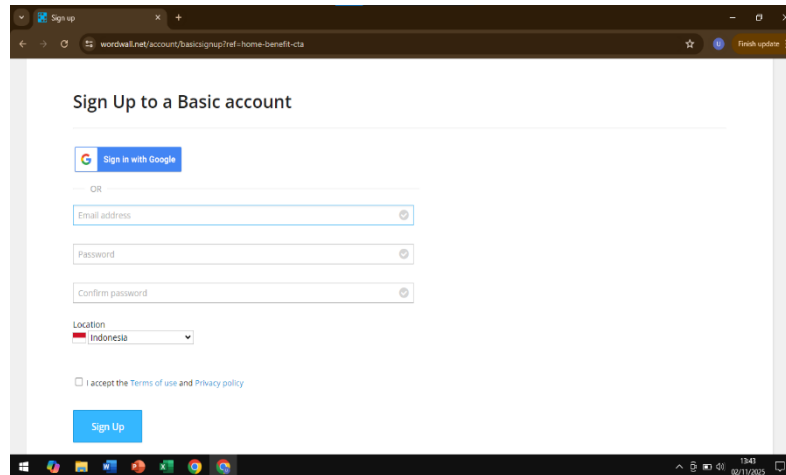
Sign up
wordwall.net/account/basicsignup?ref=home-benefit-cta
Finish update

Sign Up to a Basic account

Sign in with Google

OR

Email address

Password

Confirm password

Location
Indonesia

I accept the Terms of use and Privacy policy

Sign Up

13:43
02/11/2025